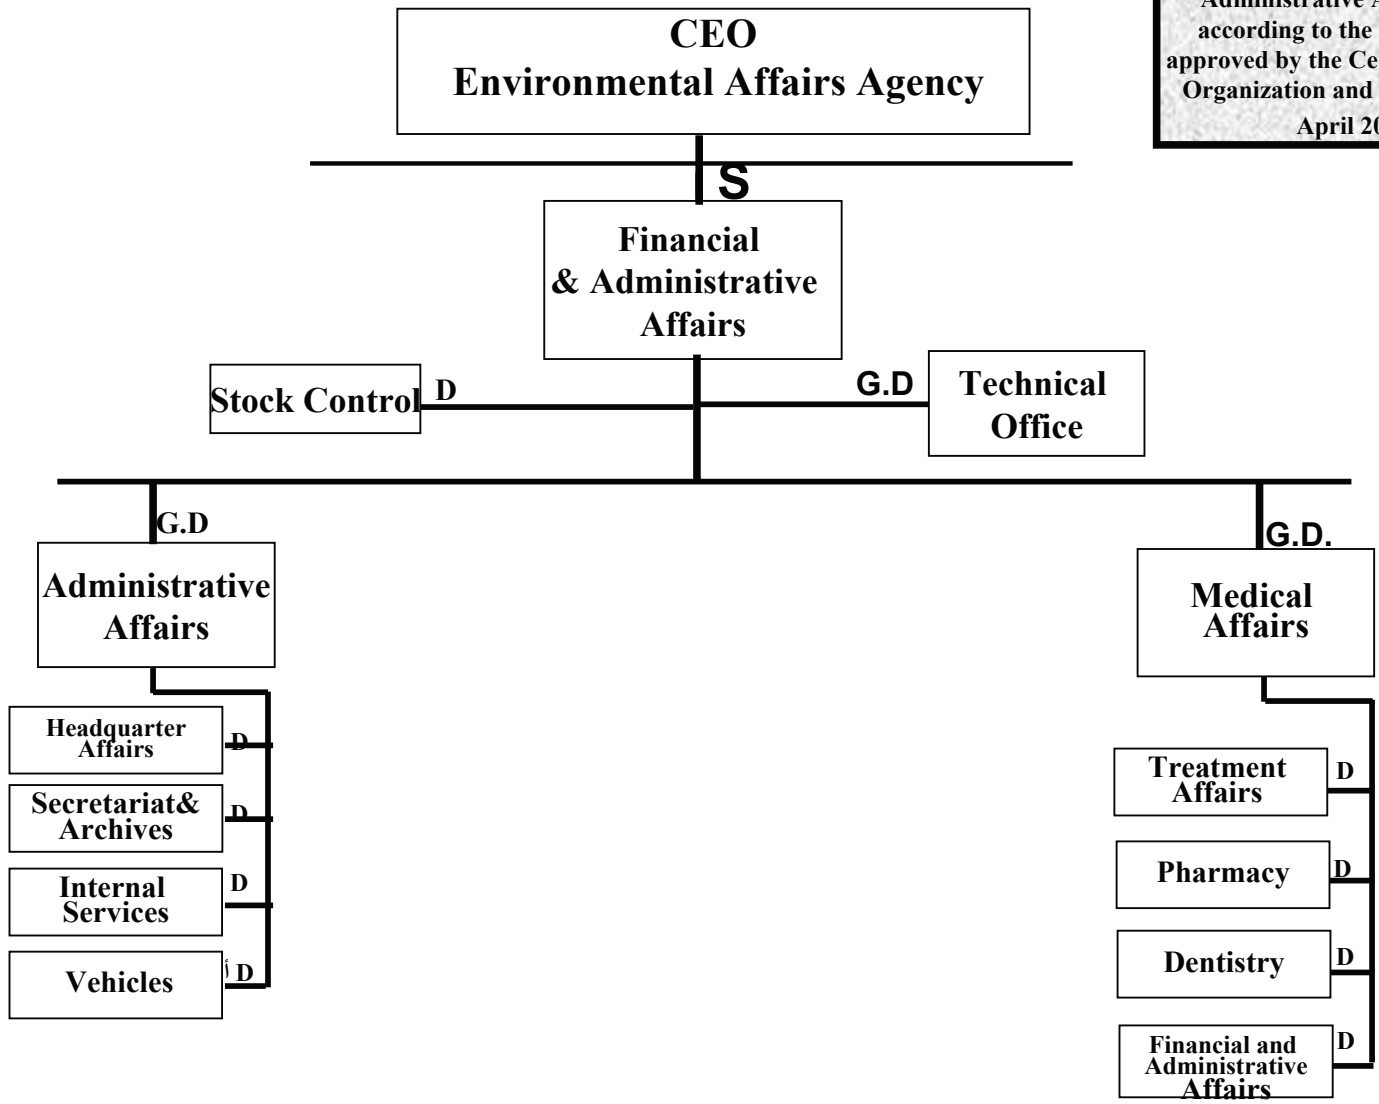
Administrative A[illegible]
according to the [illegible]
approved by the Ce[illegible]
Organization and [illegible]
April 20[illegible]

CEO
Environmental Affairs Agency

S

Financial
& Administrative
Affairs

Stock Control D

G.D Technical Office

G.D

Administrative Affairs

G.D.

Medical Affairs

Headquarter Affairs D

Secretariat& Archives D

Internal Services D

Vehicles أ D

Treatment Affairs D

Pharmacy D

Dentistry D

Financial and Administrative Affairs D